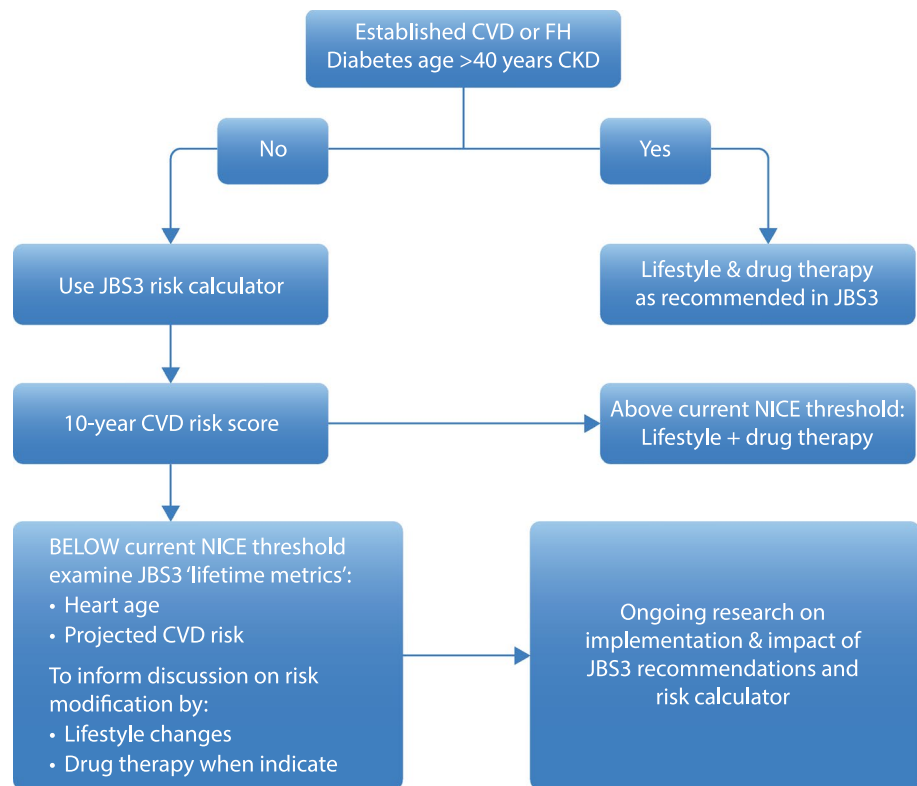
Established CVD or FH
Diabetes age >40 years CKD

No

Yes

Use JBS3 risk calculator

Lifestyle & drug therapy as recommended in JBS3

10-year CVD risk score

Above current NICE threshold: Lifestyle + drug therapy

BELOW current NICE threshold examine JBS3 'lifetime metrics':
• Heart age
• Projected CVD risk

To inform discussion on risk modification by:
• Lifestyle changes
• Drug therapy when indicate

Ongoing research on implementation & impact of JBS3 recommendations and risk calculator